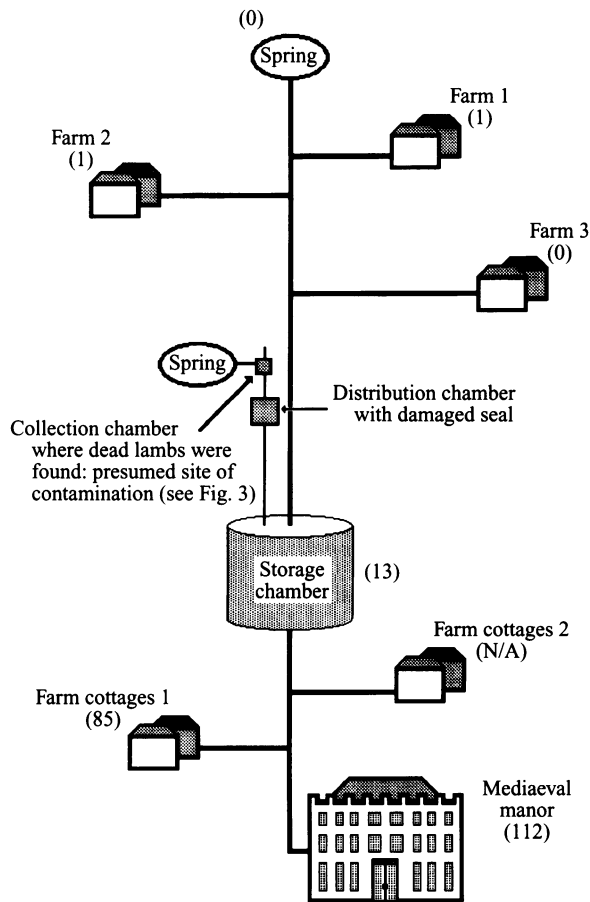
(0)
Spring

Farm 1
(1)

Farm 2
(1)

Farm 3
(0)

Spring

Collection chamber where dead lambs were found: presumed site of contamination (see Fig. 3)

Distribution chamber with damaged seal

Storage chamber

(13)

Farm cottages 2
(N/A)

Farm cottages 1
(85)

Mediaeval manor
(112)